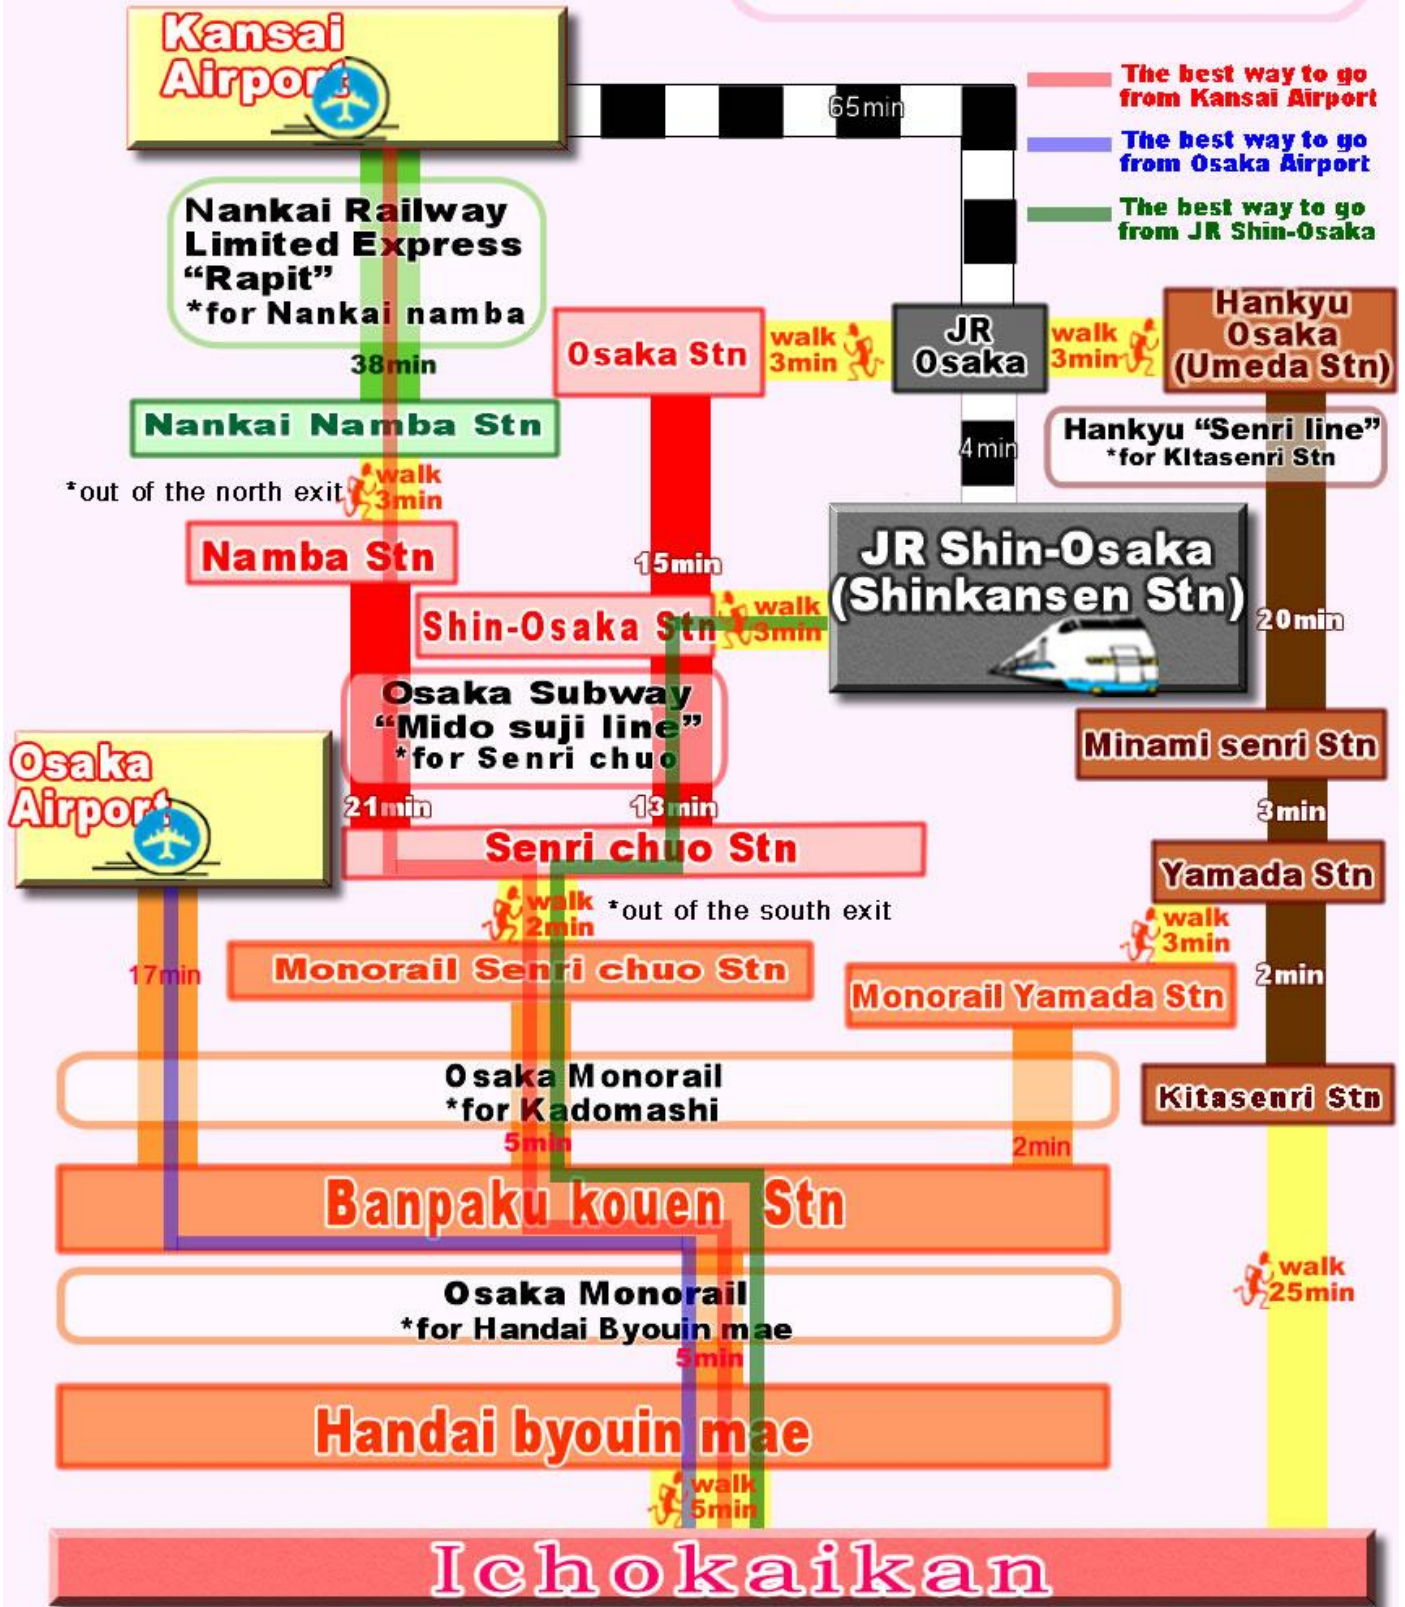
Kansai Airport

65min

The best way to go from Kansai Airport
The best way to go from Osaka Airport
The best way to go from JR Shin-Osaka

Nankai Railway Limited Express "Rapit" *for Nankai namba

38min

Osaka Stn
walk 3min
JR Osaka
walk 3min
Hankyu Osaka (Umeda Stn)

Nankai Namba Stn

4min

Hankyu "Senri line" *for Kitasenri Stn

*out of the north exit
walk 3min

Namba Stn

15min

JR Shin-Osaka (Shinkansen Stn)

Shin-Osaka Stn
walk 3min

20min

Osaka Subway "Mido suji line" *for Senri chuo

Osaka Airport

Minami senri Stn

21min
13min

3min

Senri chuo Stn

Yamada Stn

walk 2min
*out of the south exit

walk 3min

17min

Monorail Senri chuo Stn

2min

Monorail Yamada Stn

Osaka Monorail *for Kadomashi

Kitasenri Stn

5min
2min

Banpaku kouen Stn

walk 25min

Osaka Monorail *for Handai Byouin mae

5min

Handai byouin mae

walk 5min

Ichokaikan